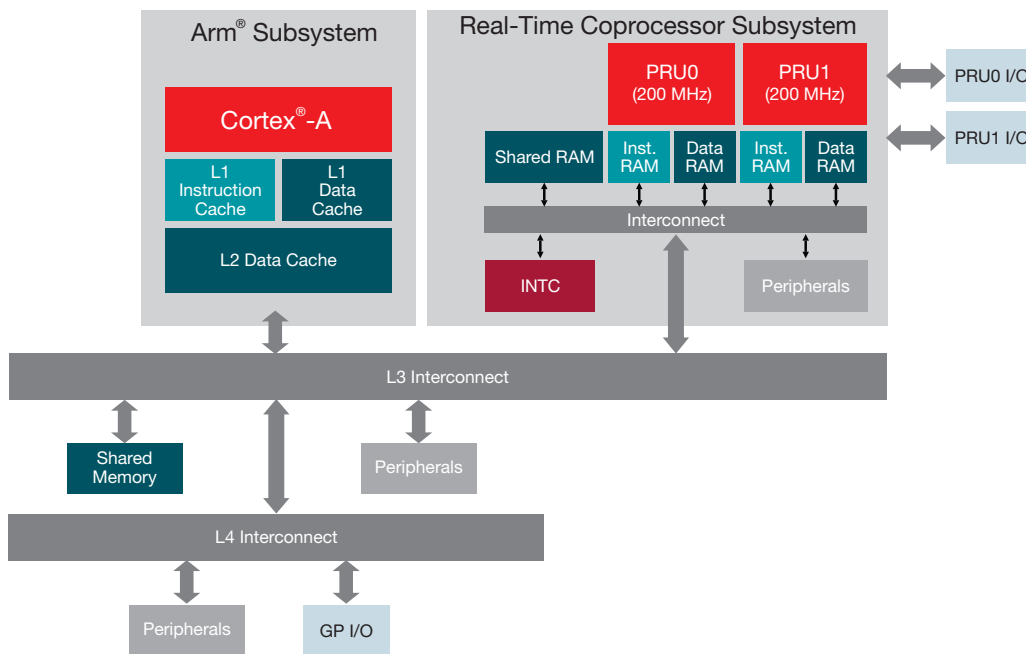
Arm® Subsystem

Cortex®-A

L1 Instruction Cache

L1 Data Cache

L2 Data Cache

Real-Time Coprocessor Subsystem

PRU0 (200 MHz)

PRU1 (200 MHz)

PRU0 I/O

PRU1 I/O

Shared RAM

Inst. RAM

Data RAM

Inst. RAM

Data RAM

Interconnect

INTC

Peripherals

L3 Interconnect

Shared Memory

Peripherals

L4 Interconnect

Peripherals

GP I/O